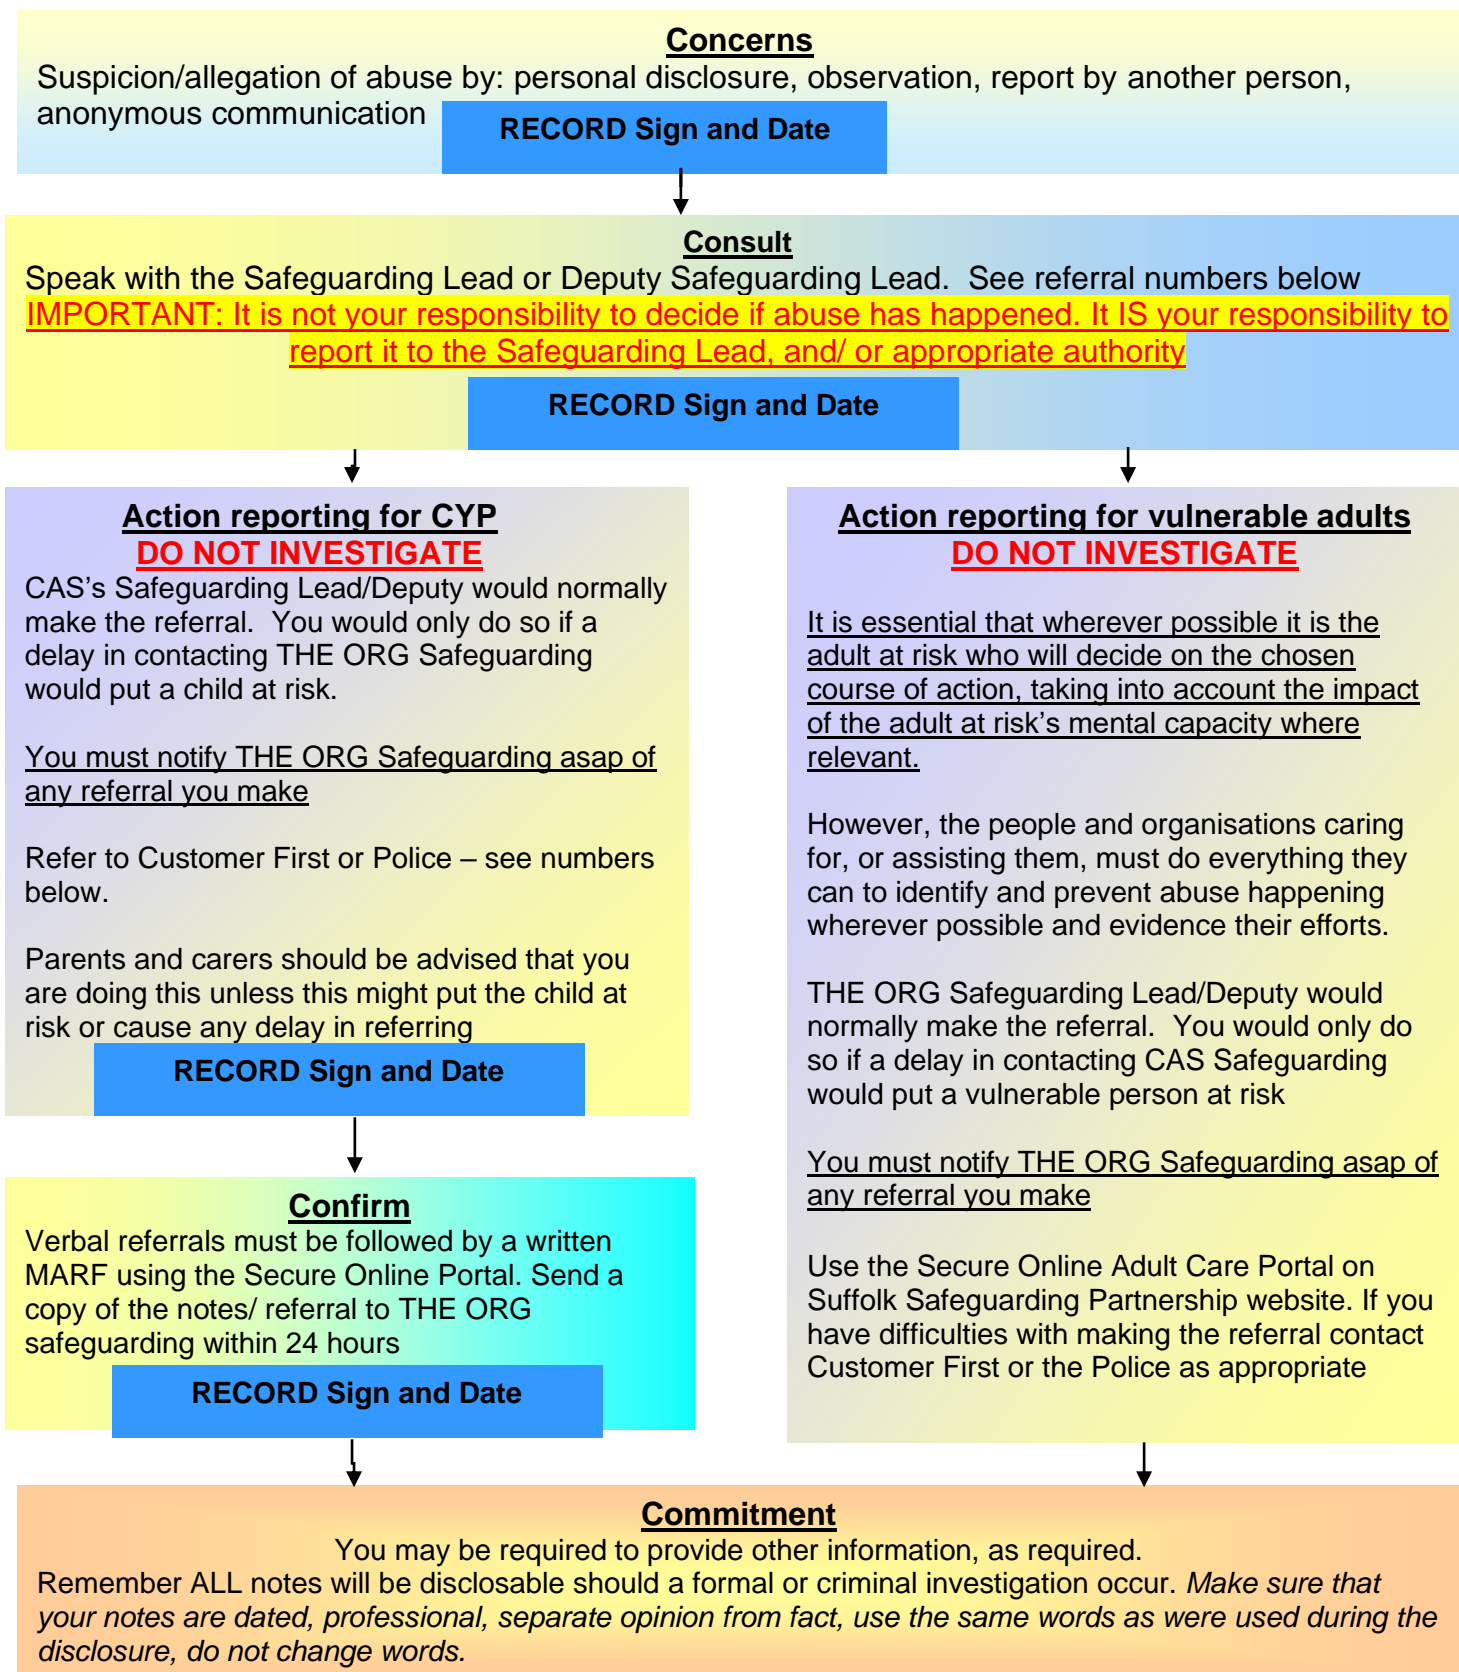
Concerns
Suspicion/allegation of abuse by: personal disclosure, observation, report by another person, anonymous communication

RECORD Sign and Date

Consult
Speak with the Safeguarding Lead or Deputy Safeguarding Lead. See referral numbers below
IMPORTANT: It is not your responsibility to decide if abuse has happened. It IS your responsibility to report it to the Safeguarding Lead, and/ or appropriate authority

RECORD Sign and Date

Action reporting for CYP
DO NOT INVESTIGATE
CAS's Safeguarding Lead/Deputy would normally make the referral. You would only do so if a delay in contacting THE ORG Safeguarding would put a child at risk.

You must notify THE ORG Safeguarding asap of any referral you make

Refer to Customer First or Police – see numbers below.

Parents and carers should be advised that you are doing this unless this might put the child at risk or cause any delay in referring

RECORD Sign and Date

Confirm
Verbal referrals must be followed by a written MARF using the Secure Online Portal. Send a copy of the notes/ referral to THE ORG safeguarding within 24 hours

RECORD Sign and Date

Action reporting for vulnerable adults
DO NOT INVESTIGATE

It is essential that wherever possible it is the adult at risk who will decide on the chosen course of action, taking into account the impact of the adult at risk's mental capacity where relevant.

However, the people and organisations caring for, or assisting them, must do everything they can to identify and prevent abuse happening wherever possible and evidence their efforts.

THE ORG Safeguarding Lead/Deputy would normally make the referral. You would only do so if a delay in contacting CAS Safeguarding would put a vulnerable person at risk

You must notify THE ORG Safeguarding asap of any referral you make

Use the Secure Online Adult Care Portal on Suffolk Safeguarding Partnership website. If you have difficulties with making the referral contact Customer First or the Police as appropriate

Commitment
You may be required to provide other information, as required.
Remember ALL notes will be disclosable should a formal or criminal investigation occur. Make sure that your notes are dated, professional, separate opinion from fact, use the same words as were used during the disclosure, do not change words.